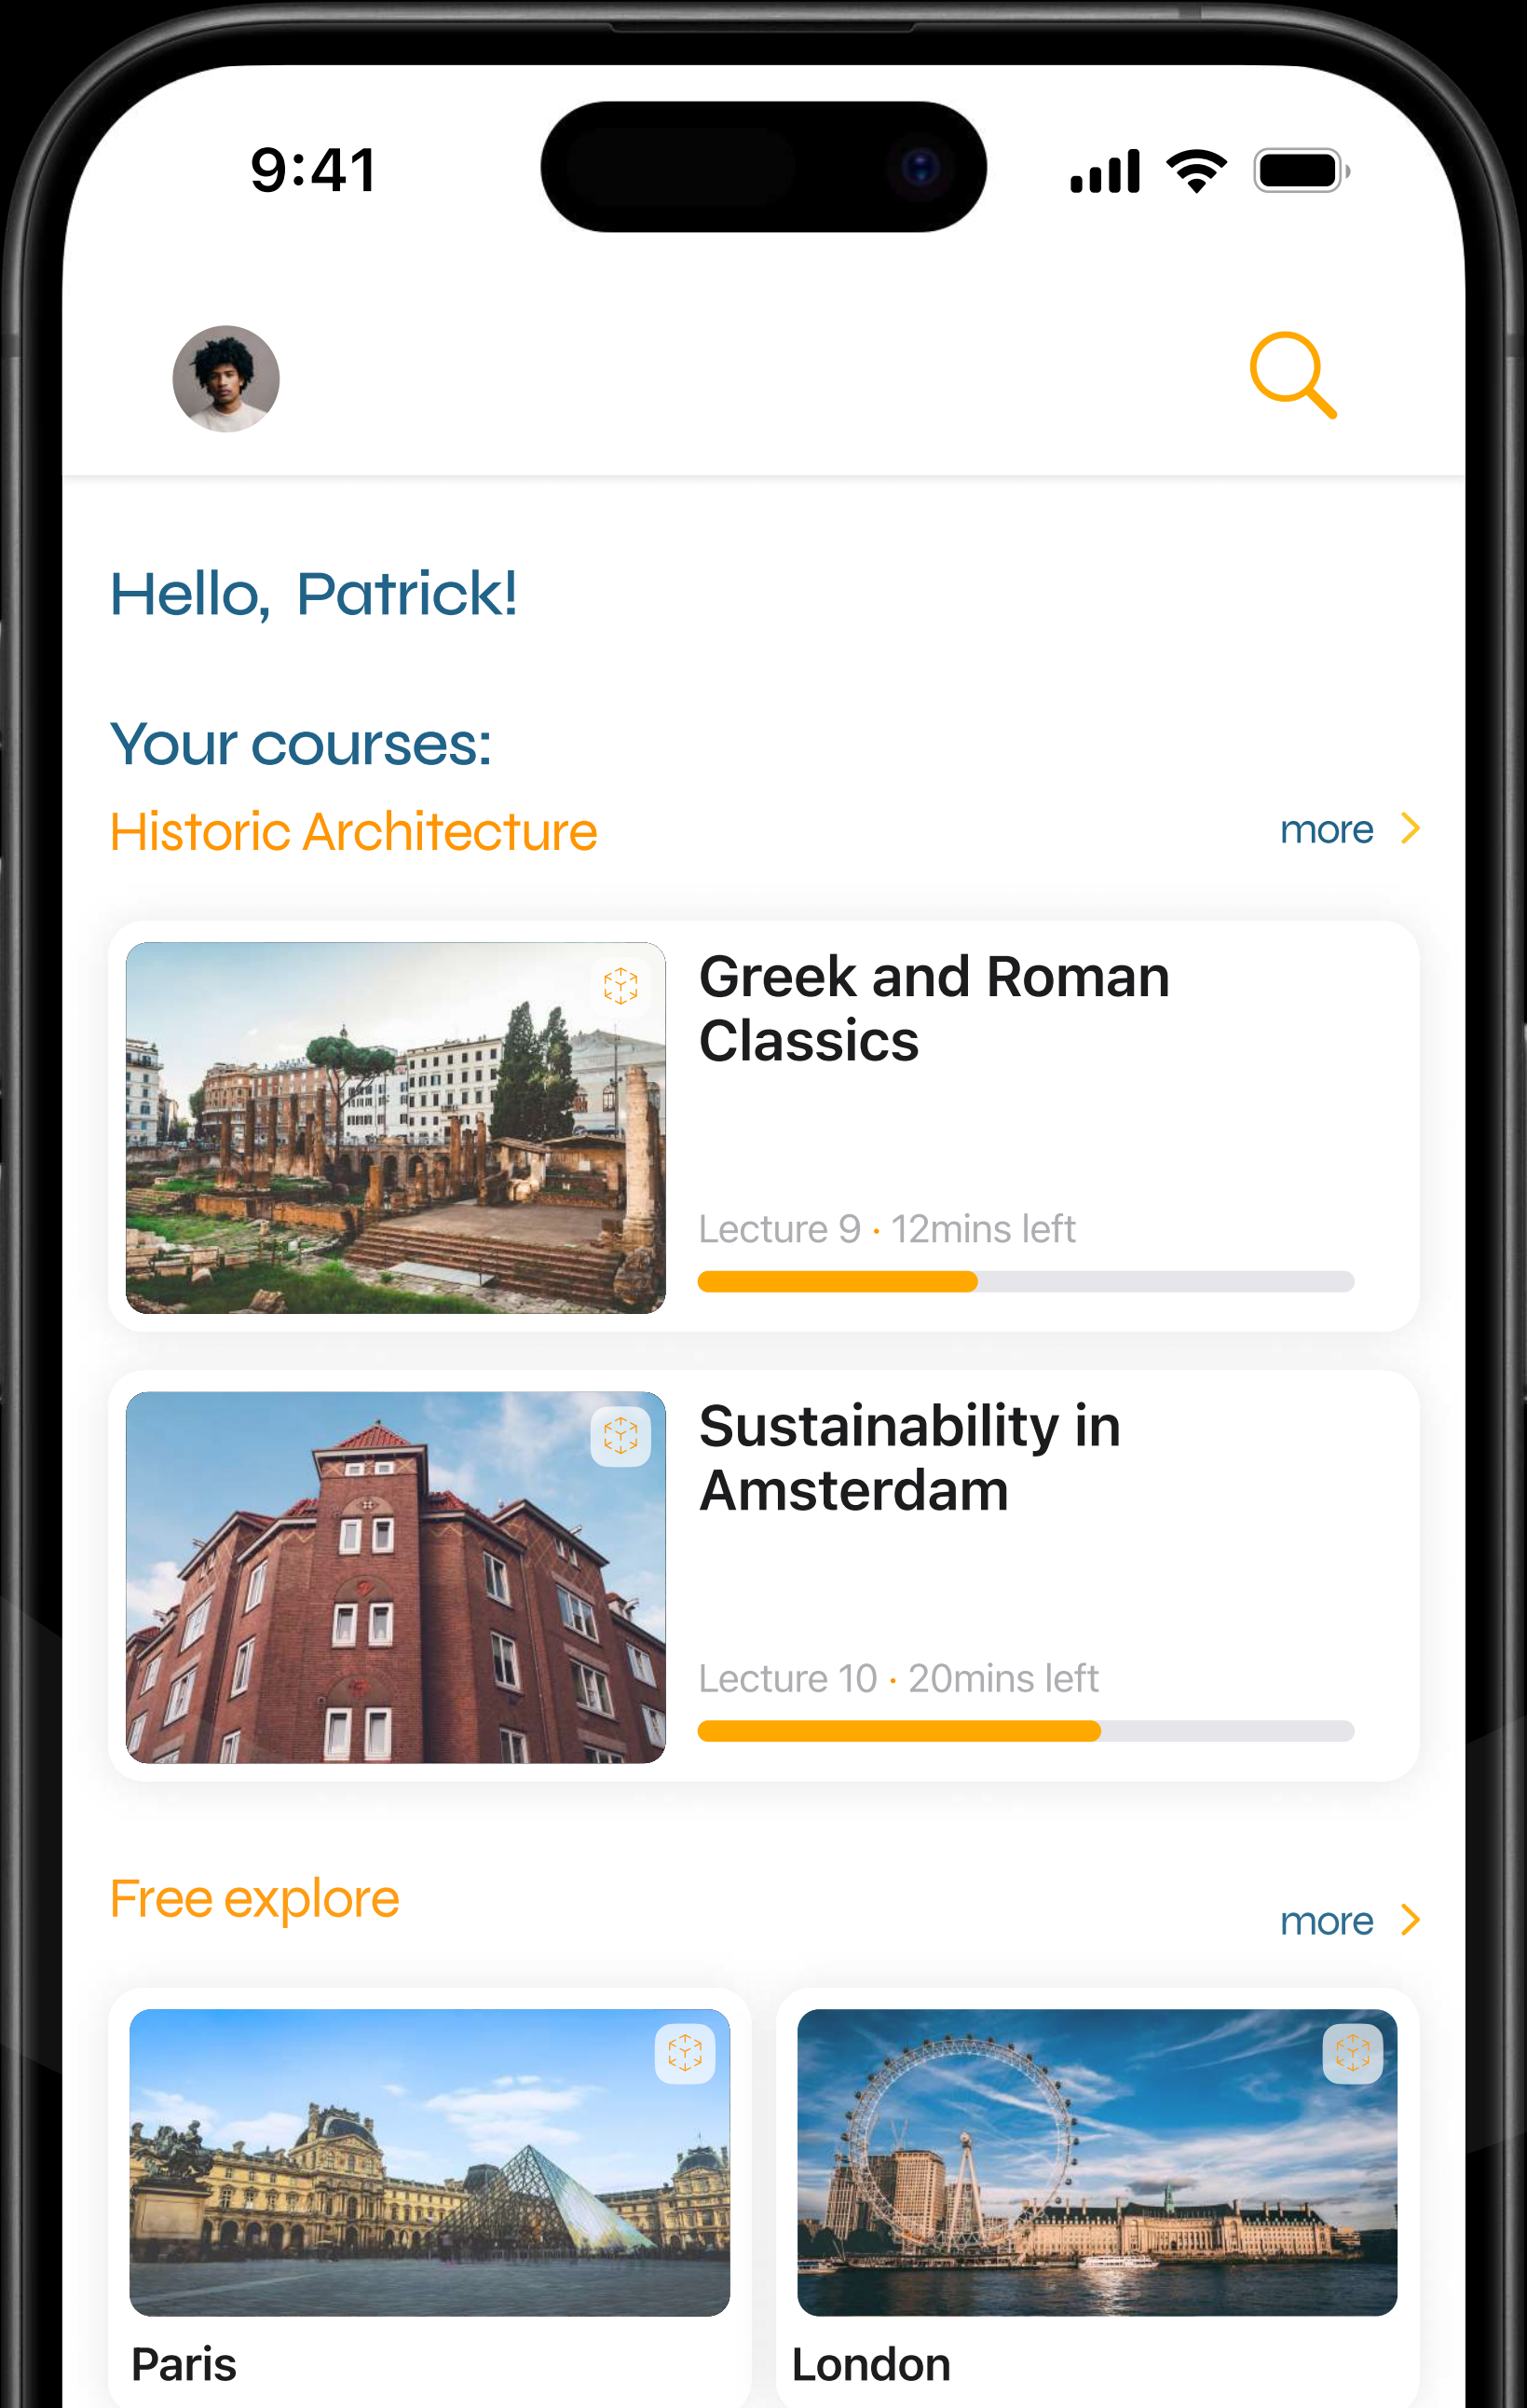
9:41

Hello, Patrick!

Your courses:

Historic Architecture

more

Greek and Roman Classics

Lecture 9 · 12mins left

Sustainability in Amsterdam

Lecture 10 · 20mins left

Free explore

more

Paris

London